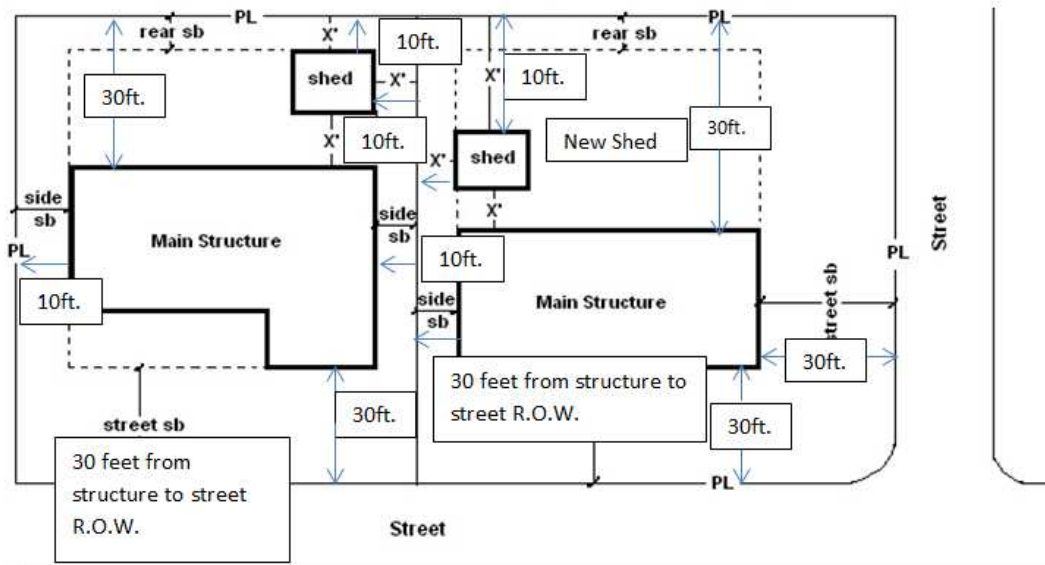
PL
rear sb
X'
10ft.
rear sb
PL
30ft.
shed
X'
X'
10ft.
X'
10ft.
New Shed
30ft.
X'
shed
side sb
X'
side sb
Main Structure
PL
10ft.
10ft.
side sb
Main Structure
street sb
PL
Street
30 feet from structure to street R.O.W.
30ft.
street sb
30ft.
30ft.
30 feet from structure to street R.O.W.
PL
Street